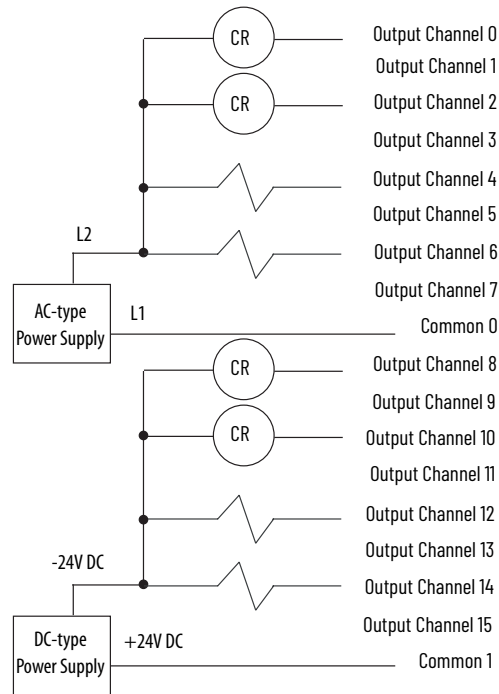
CR
Output Channel 0
Output Channel 1
CR
Output Channel 2
Output Channel 3
Output Channel 4
Output Channel 5
L2
Output Channel 6
Output Channel 7
AC-type Power Supply
L1
Common 0
CR
Output Channel 8
Output Channel 9
CR
Output Channel 10
Output Channel 11
Output Channel 12
Output Channel 13
-24V DC
Output Channel 14
Output Channel 15
DC-type Power Supply
+24V DC
Common 1